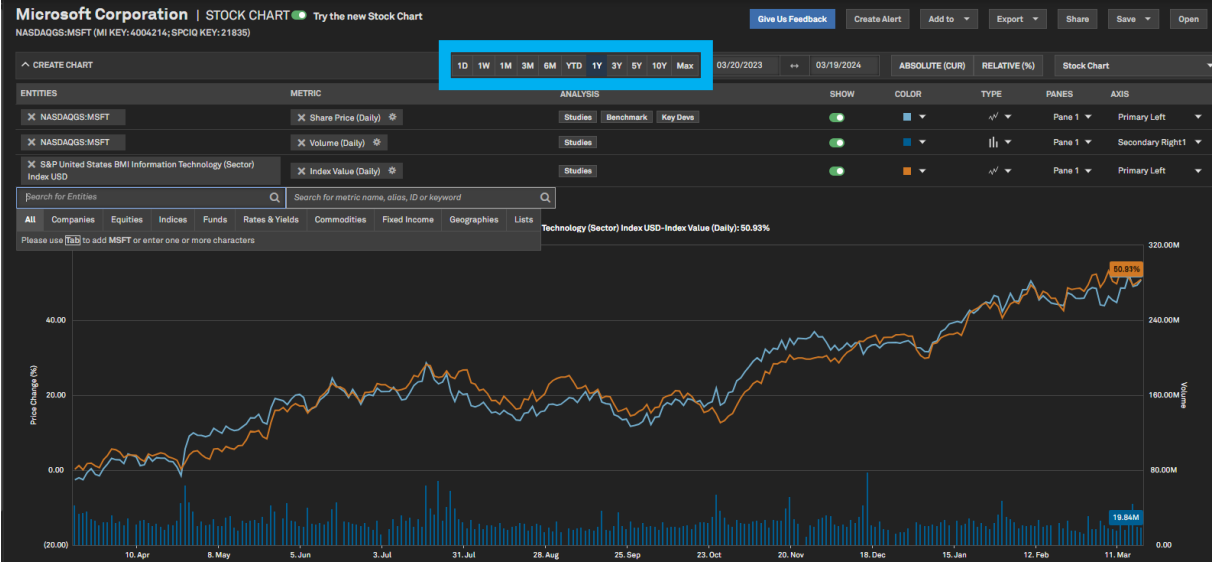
Microsoft Corporation | STOCK CHART Try the new Stock Chart

NASDAQGS:MSFT (MI KEY: 4004214; SPCIQ KEY: 21835)

Give Us Feedback Create Alert Add to Export Share Save Open

CREATE CHART

1D 1W 1M 3M 6M YTD 1Y 3Y 5Y 10Y Max

03/20/2023 ↔ 03/19/2024 ABSOLUTE (CUR) RELATIVE (%) Stock Chart

| ENTITIES | METRIC | ANALYSIS | SHOW | COLOR | TYPE | PANES | AXIS |
|---|---|---|---|---|---|---|---|
| NASDAQGS:MSFT | Share Price (Daily) | Studies Benchmark Key Devs | | | | Pane 1 | Primary Left |
| NASDAQGS:MSFT | Volume (Daily) | Studies | | | | Pane 1 | Secondary Right1 |
| S&P United States BMI Information Technology (Sector) Index USD | Index Value (Daily) | Studies | | | | Pane 1 | Primary Left |

Search for Entities

Search for metric name, alias, ID or keyword

All Companies Equities Indices Funds Rates & Yields Commodities Fixed Income Geographies Lists

Please use Tab to add MSFT or enter one or more characters

Technology (Sector) Index USD-Index Value (Daily): 50.93%

Price Change (%)

40.00
20.00
0.00
(20.00)

320.0M
240.0M
160.0M
80.0M
0.00

Volume

50.93%

19.84M

10. Apr 8. May 5. Jun 3. Jul 31. Jul 28. Aug 25. Sep 23. Oct 20. Nov 18. Dec 15. Jan 12. Feb 11. Mar